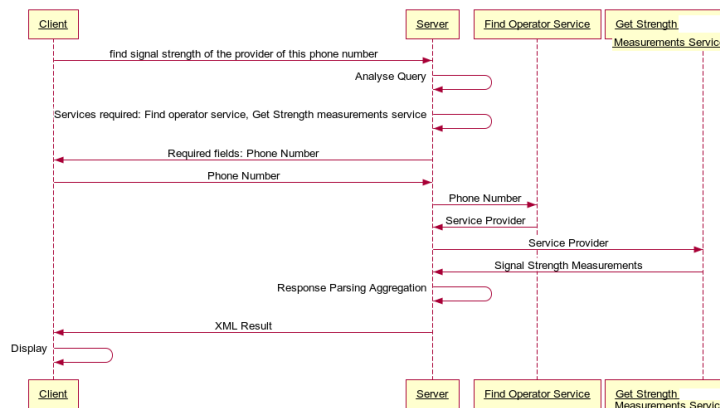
Client

Server

Find Operator Service

Get Strength Measurements Servic

find signal strength of the provider of this phone number

Analyse Query

Services required: Find operator service, Get Strength measurements service

Required fields: Phone Number

Phone Number

Phone Number

Service Provider

Service Provider

Signal Strength Measurements

Response Parsing Aggregation

XML Result

Display

Client

Server

Find Operator Service

Get Strength Measurements Servic